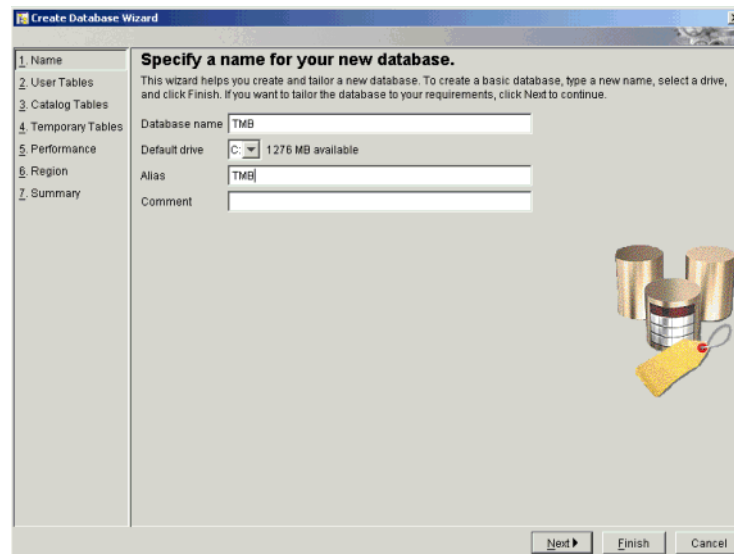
Create Database Wizard

1. Name
2. User Tables
3. Catalog Tables
4. Temporary Tables
5. Performance
6. Region
7. Summary

Specify a name for your new database.

This wizard helps you create and tailor a new database. To create a basic database, type a new name, select a drive, and click Finish. If you want to tailor the database to your requirements, click Next to continue.

Database name TMB
Default drive C: 1276 MB available
Alias TMB
Comment

Next ▸ Finish Cancel